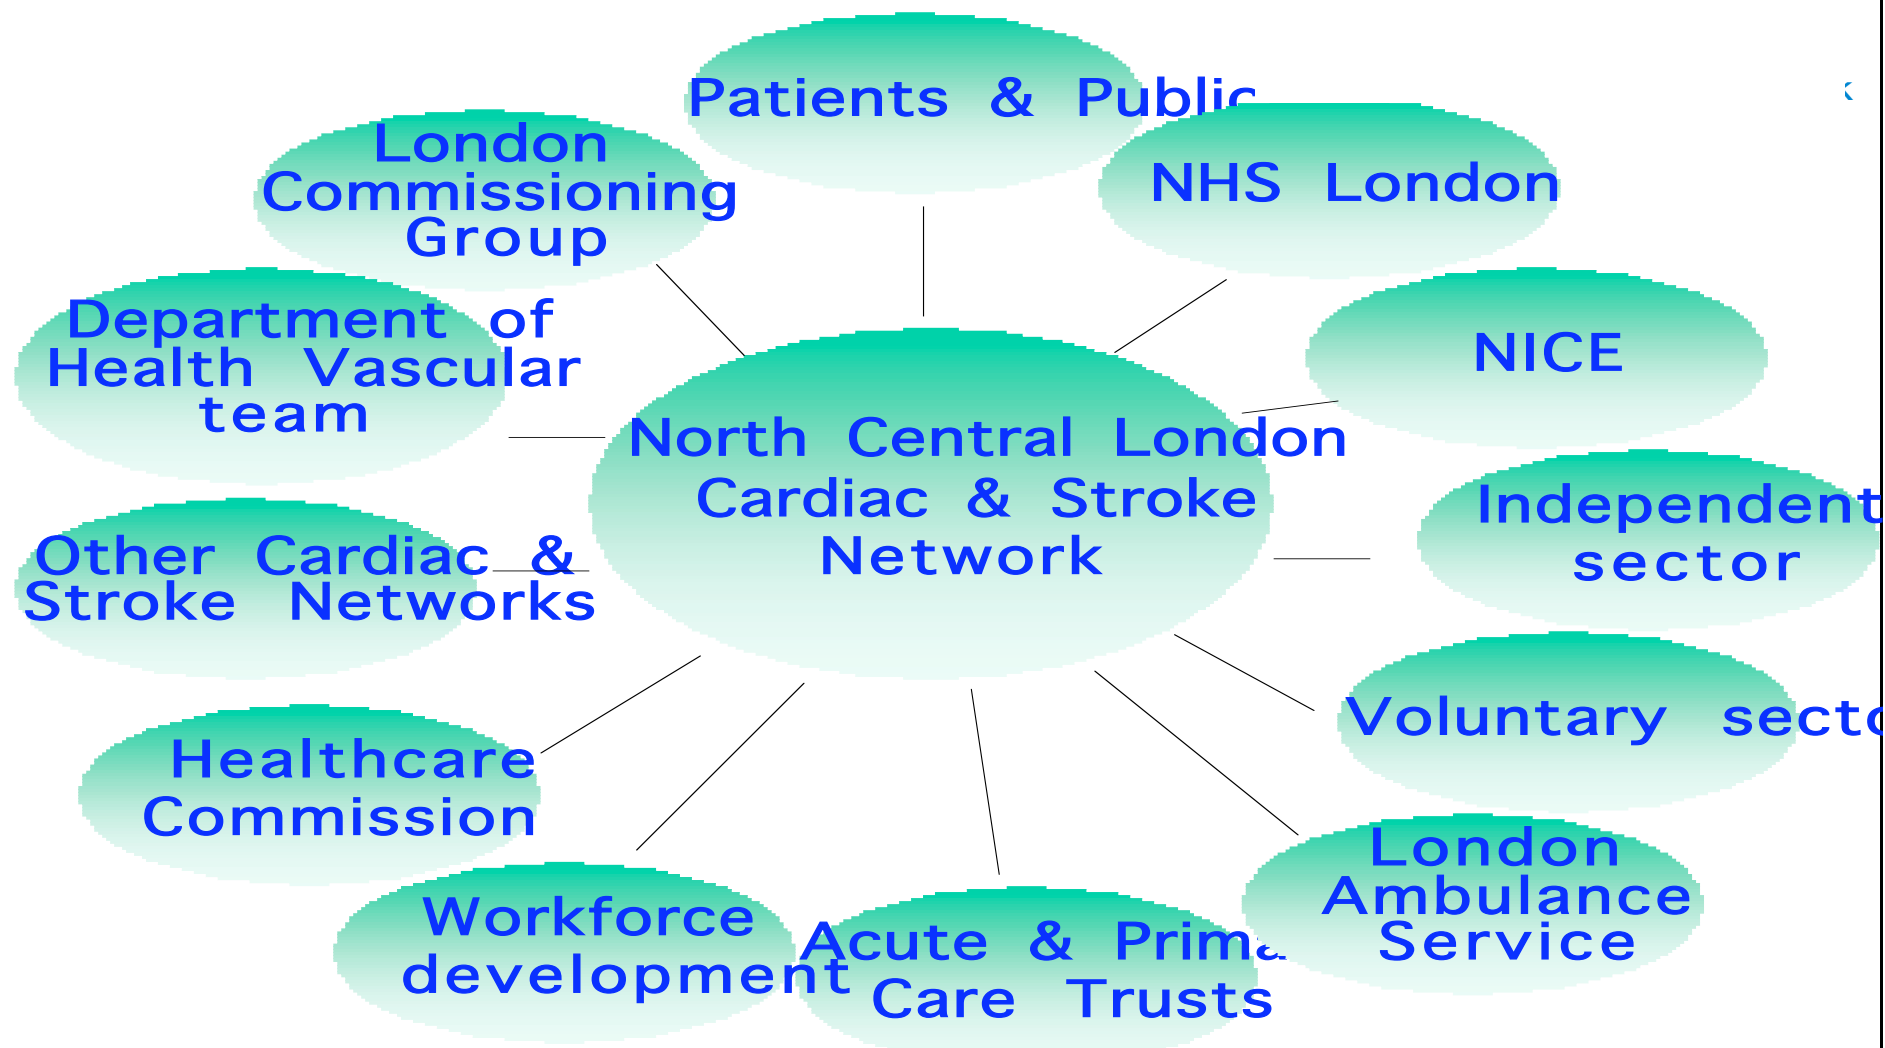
Patients & Public

London Commissioning Group

NHS London

Department of Health Vascular team

NICE

North Central London Cardiac & Stroke Network

Independent sector

Other Cardiac & Stroke Networks

Voluntary secto

Healthcare Commission

London Ambulance Service

Workforce development

Acute & Prima Care Trusts